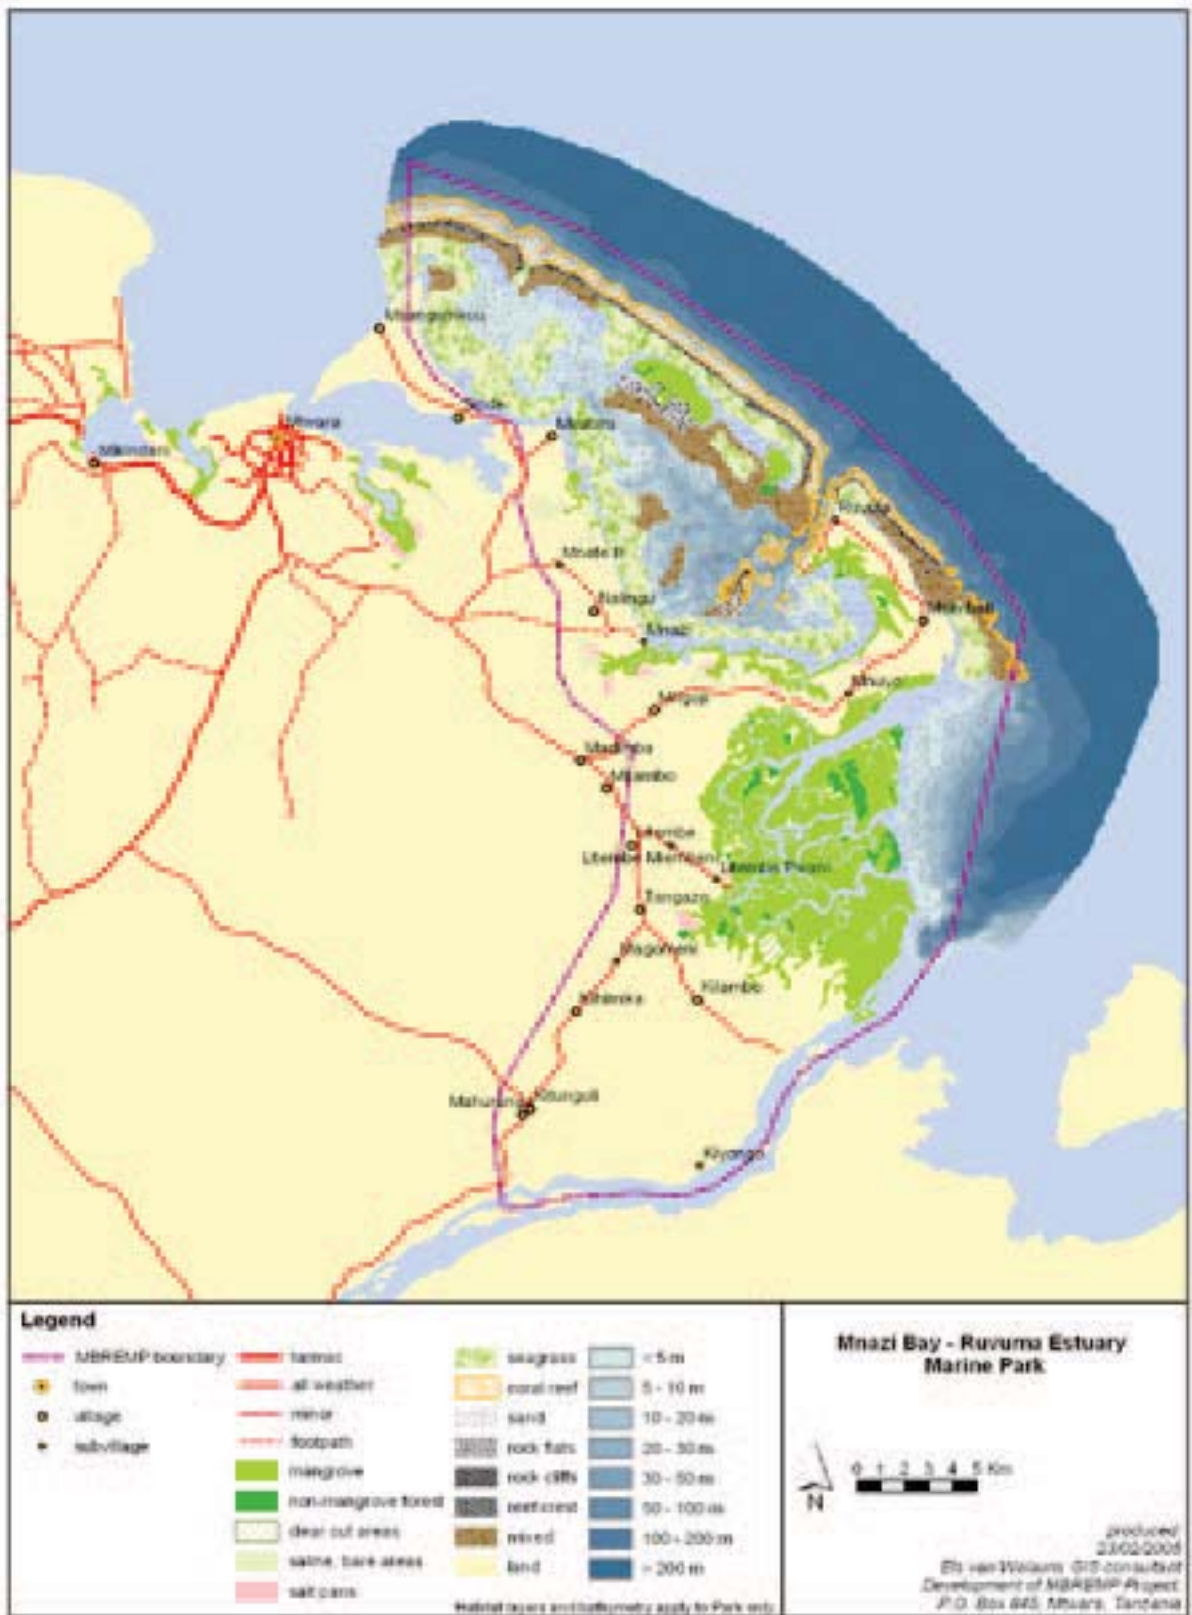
Msangamkuu
Mtwara
Mikindani
Msimbati
Mtandi
Msete B
Nalingu
Mnazi
Ruvula
Msimbati
Mkubi
Mngoji
Madimba
Mtambo
Litembe
Litembe Mkinkani
Litembe Pwani
Tangazo
Mngoyani
Nanyenda
Kilambo
Mahurunga
Kitangali
Kiyanga

Legend
MBREMP boundary
town
village
subvillage
tarmac
all weather
minor
footpath
mangrove
non-mangrove forest
clear cut areas
saline, bare areas
salt pans
seagrass
coral reef
sand
rock flats
rock cliffs
reef crest
mixed
land
< 5 m
5 - 10 m
10 - 20 m
20 - 30 m
30 - 50 m
50 - 100 m
100 - 200 m
> 200 m
Habitat layers and bathymetry apply to Park only

Mnazi Bay - Ruvuma Estuary Marine Park

N
0 1 2 3 4 5 Km

produced:
23/02/2005
Els van Walsum, GIS consultant
Development of MBREMP Project
P.O. Box 845, Mtwara, Tanzania